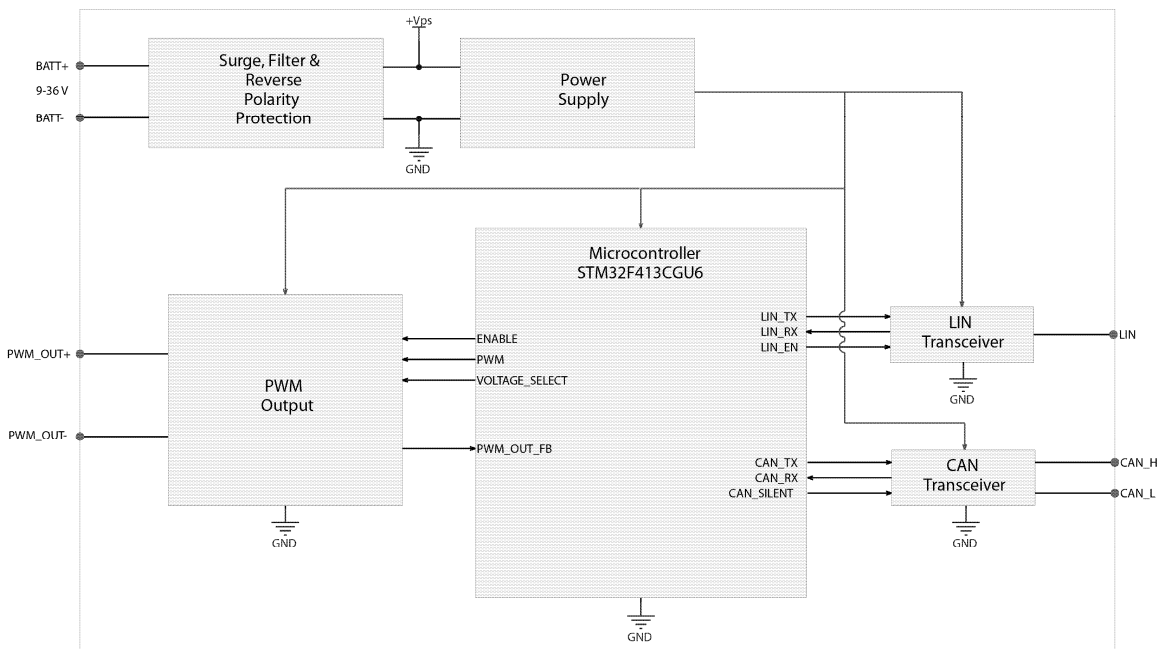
BATT+
9-36 V
BATT-

Surge, Filter & Reverse Polarity Protection

+Vps

GND

Power Supply

Microcontroller
STM32F413CGU6

PWM_OUT+

PWM_OUT-

PWM Output

ENABLE
PWM
VOLTAGE_SELECT

PWM_OUT_FB

GND

LIN_TX
LIN_RX
LIN_EN

LIN Transceiver

LIN

GND

CAN_TX
CAN_RX
CAN_SILENT

CAN Transceiver

CAN_H
CAN_L

GND

GND